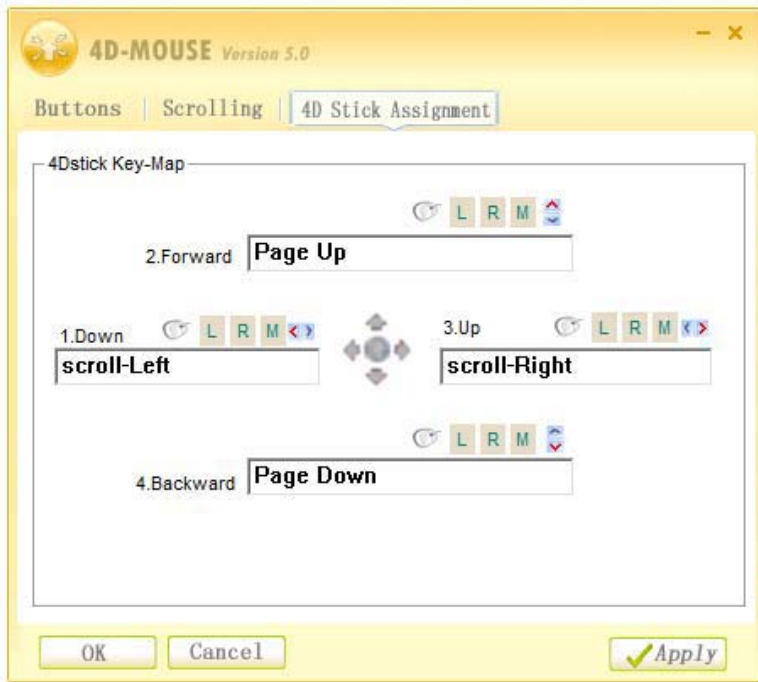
4D-MOUSE Version 5.0

– ×

Buttons | Scrolling | 4D Stick Assignment

4Dstick Key-Map

L R M

2.Forward Page Up

1.Down L R M

scroll-Left

3.Up L R M

scroll-Right

L R M

4.Backward Page Down

OK Cancel Apply